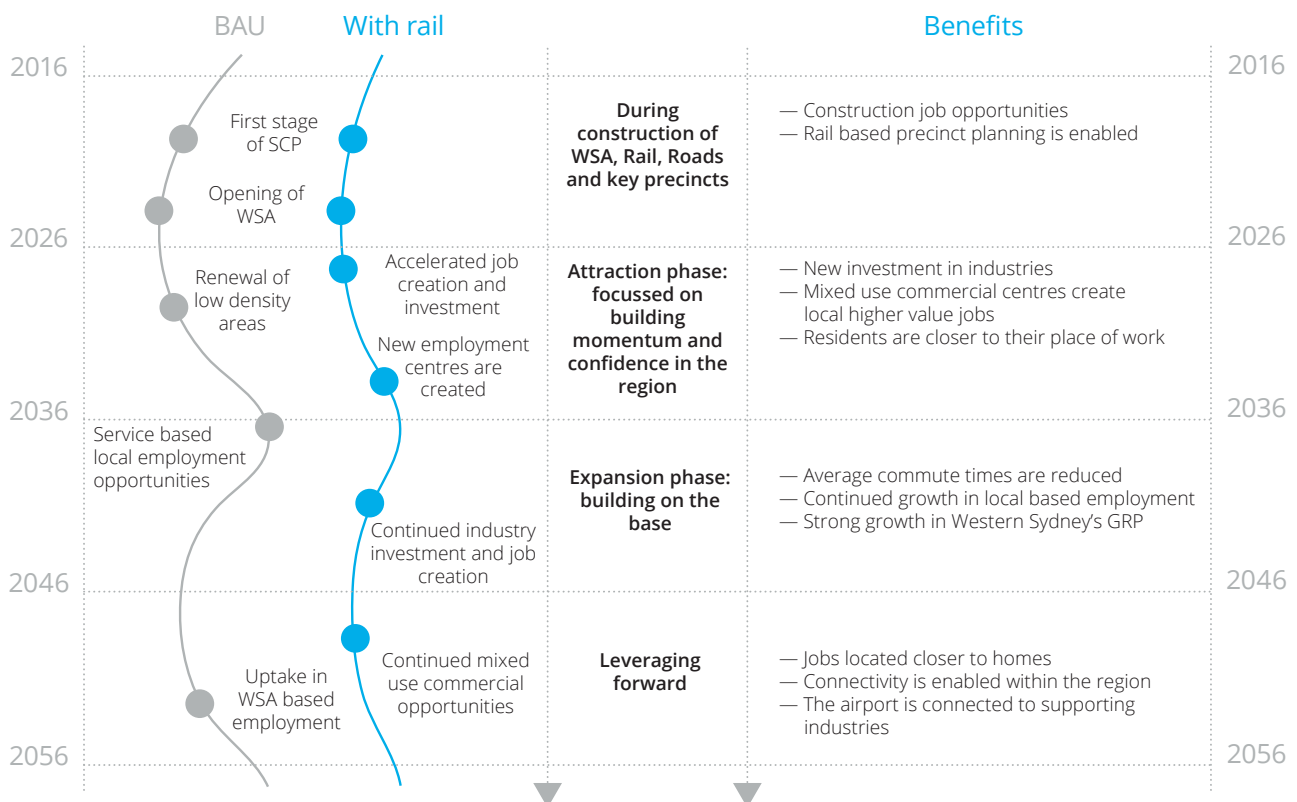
BAU

With rail

Benefits

2016

2016

First stage of SCP

During construction of WSA, Rail, Roads and key precincts

— Construction job opportunities
— Rail based precinct planning is enabled

Opening of WSA

2026

2026

Renewal of low density areas

Accelerated job creation and investment

Attraction phase: focussed on building momentum and confidence in the region

— New investment in industries
— Mixed use commercial centres create local higher value jobs
— Residents are closer to their place of work

New employment centres are created

2036

2036

Service based local employment opportunities

Expansion phase: building on the base

— Average commute times are reduced
— Continued growth in local based employment
— Strong growth in Western Sydney's GRP

Continued industry investment and job creation

2046

2046

Uptake in WSA based employment

Continued mixed use commercial opportunities

Leveraging forward

— Jobs located closer to homes
— Connectivity is enabled within the region
— The airport is connected to supporting industries

2056

2056